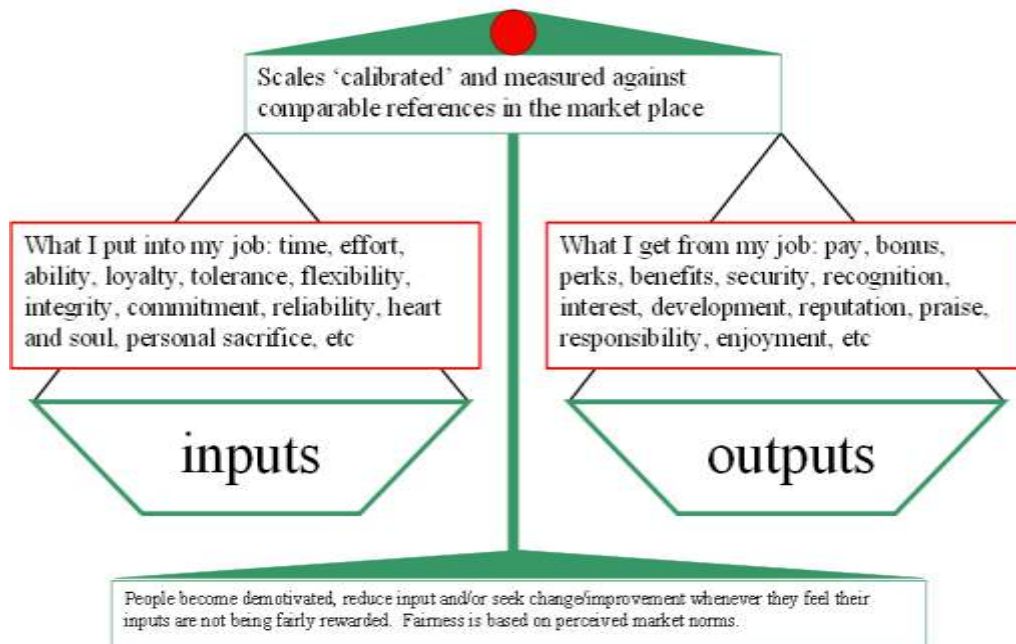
Scales 'calibrated' and measured against comparable references in the market place

What I put into my job: time, effort, ability, loyalty, tolerance, flexibility, integrity, commitment, reliability, heart and soul, personal sacrifice, etc

What I get from my job: pay, bonus, perks, benefits, security, recognition, interest, development, reputation, praise, responsibility, enjoyment, etc

inputs

outputs

People become demotivated, reduce input and/or seek change/improvement whenever they feel their inputs are not being fairly rewarded. Fairness is based on perceived market norms.